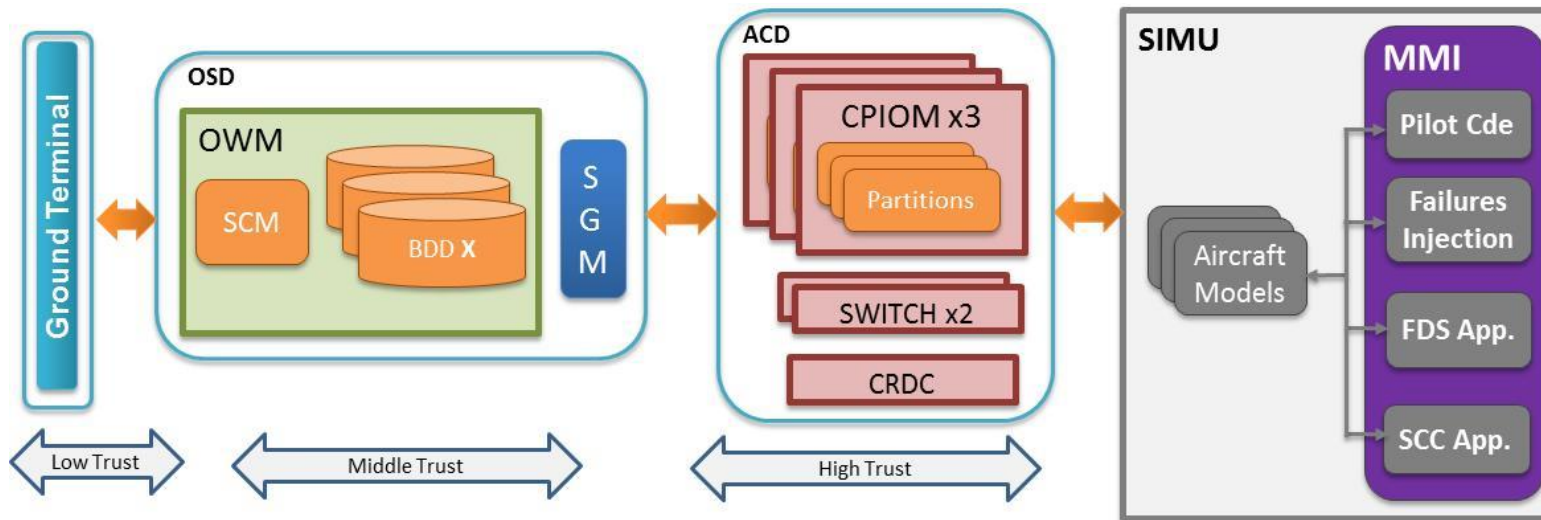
Ground Terminal

OSD

OWM

SCM

BDD X

S
G
M

ACD

CPIOM x3

Partitions

SWITCH x2

CRDC

SIMU

MMI

Pilot Cde

Failures Injection

FDS App.

SCC App.

Aircraft Models

Low Trust

Middle Trust

High Trust